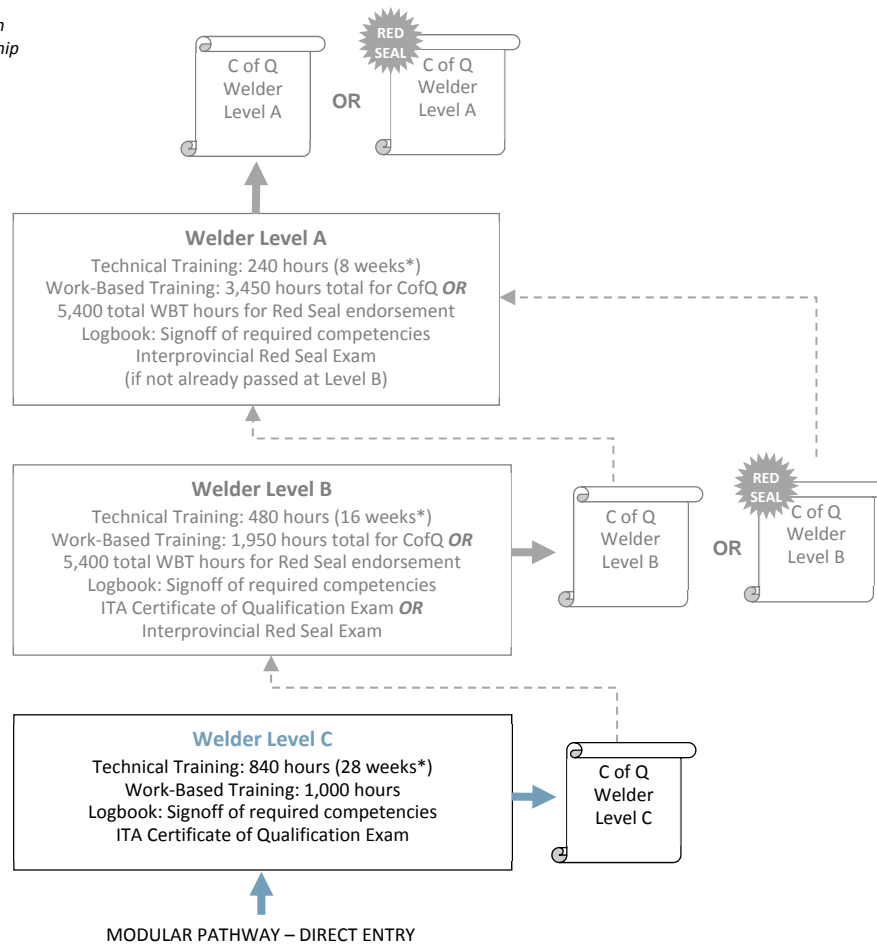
n
hip

C of Q
Welder
Level A

OR

RED SEAL

C of Q
Welder
Level A

Welder Level A
Technical Training: 240 hours (8 weeks*)
Work-Based Training: 3,450 hours total for CofQ ***OR***
5,400 total WBT hours for Red Seal endorsement
Logbook: Signoff of required competencies
Interprovincial Red Seal Exam
(if not already passed at Level B)

Welder Level B
Technical Training: 480 hours (16 weeks*)
Work-Based Training: 1,950 hours total for CofQ ***OR***
5,400 total WBT hours for Red Seal endorsement
Logbook: Signoff of required competencies
ITA Certificate of Qualification Exam ***OR***
Interprovincial Red Seal Exam

C of Q
Welder
Level B

OR

RED SEAL

C of Q
Welder
Level B

Welder Level C
Technical Training: 840 hours (28 weeks*)
Work-Based Training: 1,000 hours
Logbook: Signoff of required competencies
ITA Certificate of Qualification Exam

C of Q
Welder
Level C

MODULAR PATHWAY – DIRECT ENTRY